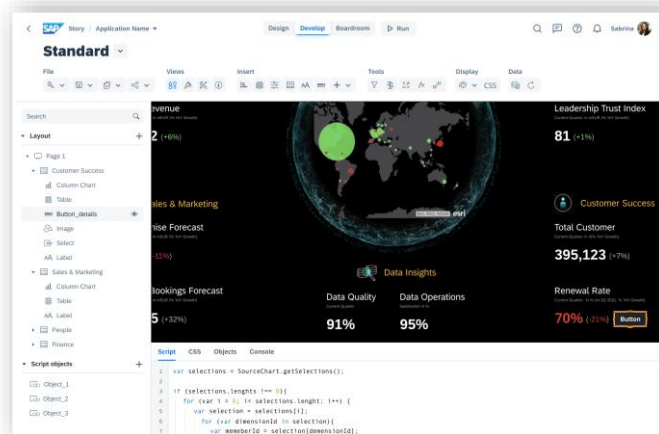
SAP Story / Application Name
Design Develop Boardroom ▷ Run
Sabrina

Standard

File Views Insert Tools Display Data
CSS

Search
Layout
Page 1
Customer Success
Column Chart
Table
Button_details
Image
Select
Label
Sales & Marketing
Column Chart
Table
Label
People
Finance
Script objects
Object_1
Object_2
Object_3

evenue
2 (+6%)
ales & Marketing
nise Forecast
11%)
Bookings Forecast
5 (+32%)

Leadership Trust Index
81 (+1%)
Customer Success
Total Customer
395,123 (+7%)
Renewal Rate
70% (-21%) Button

Data Insights
Data Quality
91%
Data Operations
95%

Script CSS Objects Console

1 var selections = SourceChart.getSelections();
2
3 if (selections.lenghts !== 0){
4 for (var i = 0; i< selections.lenght; i++) {
5 var selection = selections[i];
6 for (var dimensionId in selection){
7 var memeberId = selection[dimensionId];